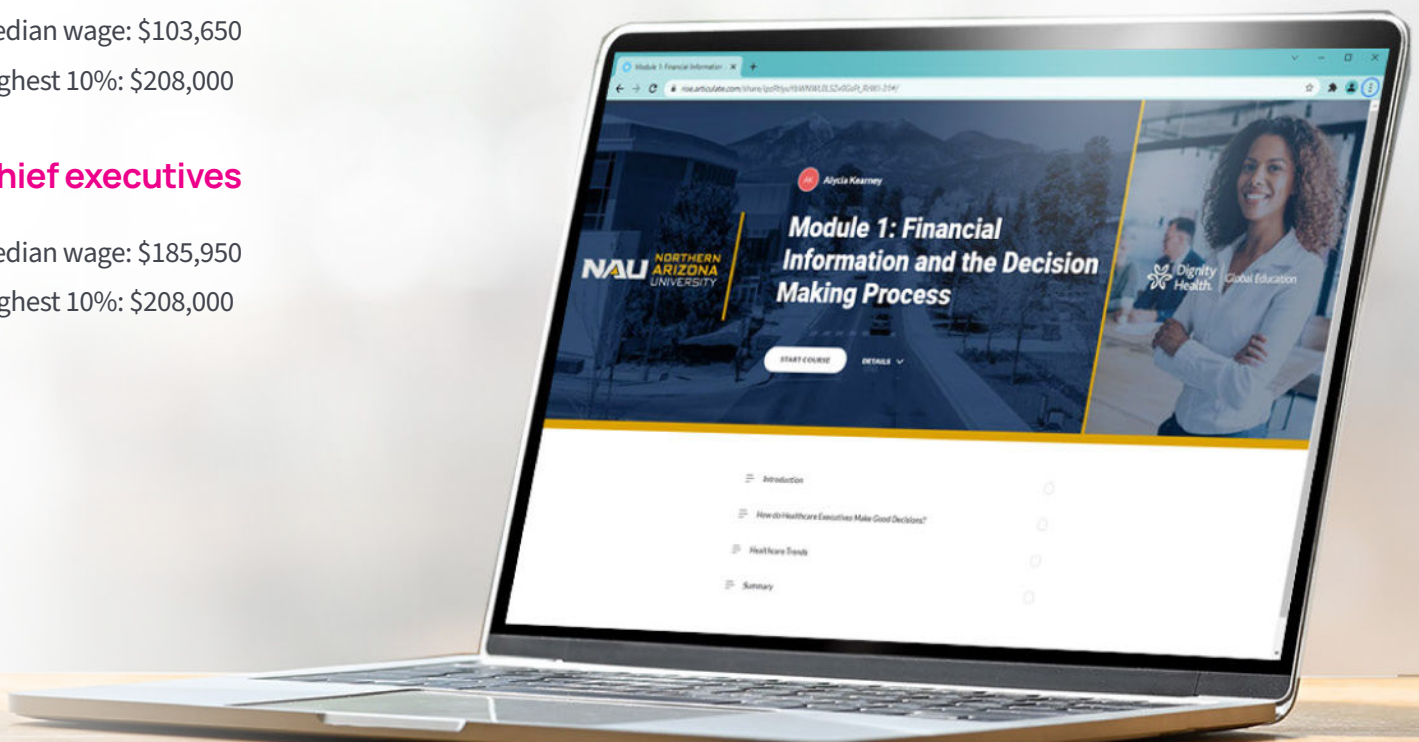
edian wage: $103,650
ghest 10%: $208,000

hief executives

edian wage: $185,950
ghest 10%: $208,000

Module 1: Financial Information

rise.articulate.com/share/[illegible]

AK Alycia Kearney

NAU NORTHERN ARIZONA UNIVERSITY

Module 1: Financial Information and the Decision Making Process

START COURSE

DETAILS

Dignity Health. Global Education

Introduction

How do Healthcare Executives Make Good Decisions?

Healthcare Trends

Summary